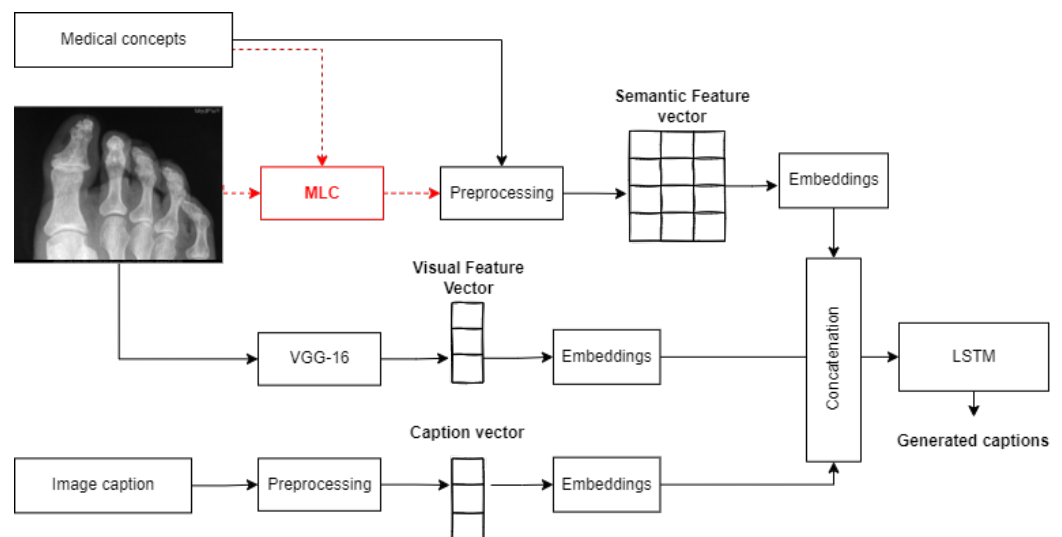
Medical concepts

MLC

Preprocessing

Semantic Feature vector

Embeddings

Visual Feature Vector

VGG-16

Embeddings

Concatenation

LSTM

Generated captions

Caption vector

Image caption

Preprocessing

Embeddings